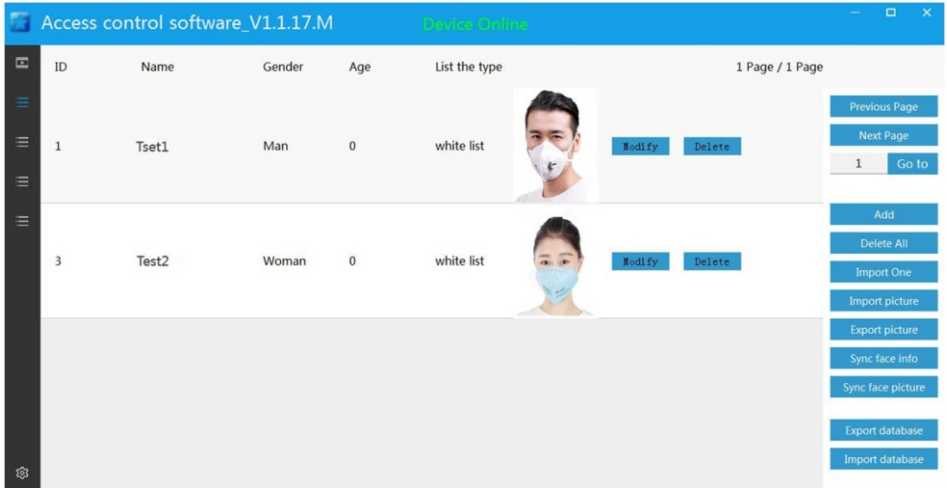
Access control software_V1.1.17.M

Device Online

| ID | Name | Gender | Age | List the type | | | |
|---|---|---|---|---|---|---|---|
| 1 | Tset1 | Man | 0 | white list | | Modify | Delete |
| 3 | Test2 | Woman | 0 | white list | | Modify | Delete |

1 Page / 1 Page

Previous Page

Next Page

1 Go to

Add

Delete All

Import One

Import picture

Export picture

Sync face info

Sync face picture

Export database

Import database